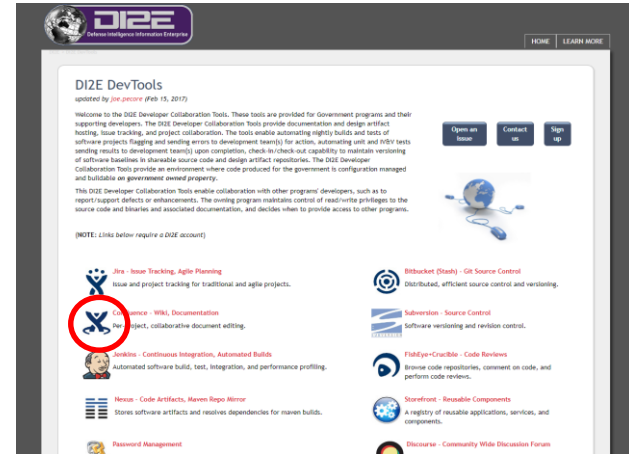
DI2E
Defense Intelligence Information Enterprise

HOME | LEARN MORE

DI2E DevTools
updated by joe.pecore (Feb 15, 2017)

Welcome to the DI2E Developer Collaboration Tools. These tools are provided for Government programs and their supporting developers. The DI2E Developer Collaboration Tools provide documentation and design artifact hosting, issue tracking, and project collaboration. The tools enable automating nightly builds and tests of software projects flagging and sending errors to development team(s) for action, automating unit and IV&V tests sending results to development team(s) upon completion, check-in/check-out capability to maintain versioning of software baselines in shareable source code and design artifact repositories. The DI2E Developer Collaboration Tools provide an environment where code produced for the government is configuration managed and buildable on government owned property.

This DI2E Developer Collaboration Tools enable collaboration with other programs' developers, such as to report/support defects or enhancements. The owning program maintains control of read/write privileges to the source code and binaries and associated documentation, and decides when to provide access to other programs.

Open an Issue | Contact us | Sign up

(NOTE: Links below require a DI2E account)

Jira - Issue Tracking, Agile Planning
Issue and project tracking for traditional and agile projects.

Bitbucket (Stash) - Git Source Control
Distributed, efficient source control and versioning.

Confluence - Wiki, Documentation
Per-project, collaborative document editing.

Subversion - Source Control
Software versioning and revision control.

Jenkins - Continuous Integration, Automated Builds
Automated software build, test, integration, and performance profiling.

FishEye+Crucible - Code Reviews
Browse code repositories, comment on code, and perform code reviews.

Nexus - Code Artifacts, Maven Repo Mirror
Stores software artifacts and resolves dependencies for maven builds.

Storefront - Reusable Components
A registry of reusable applications, services, and components.

Password Management

Discourse - Community Wide Discussion Forum